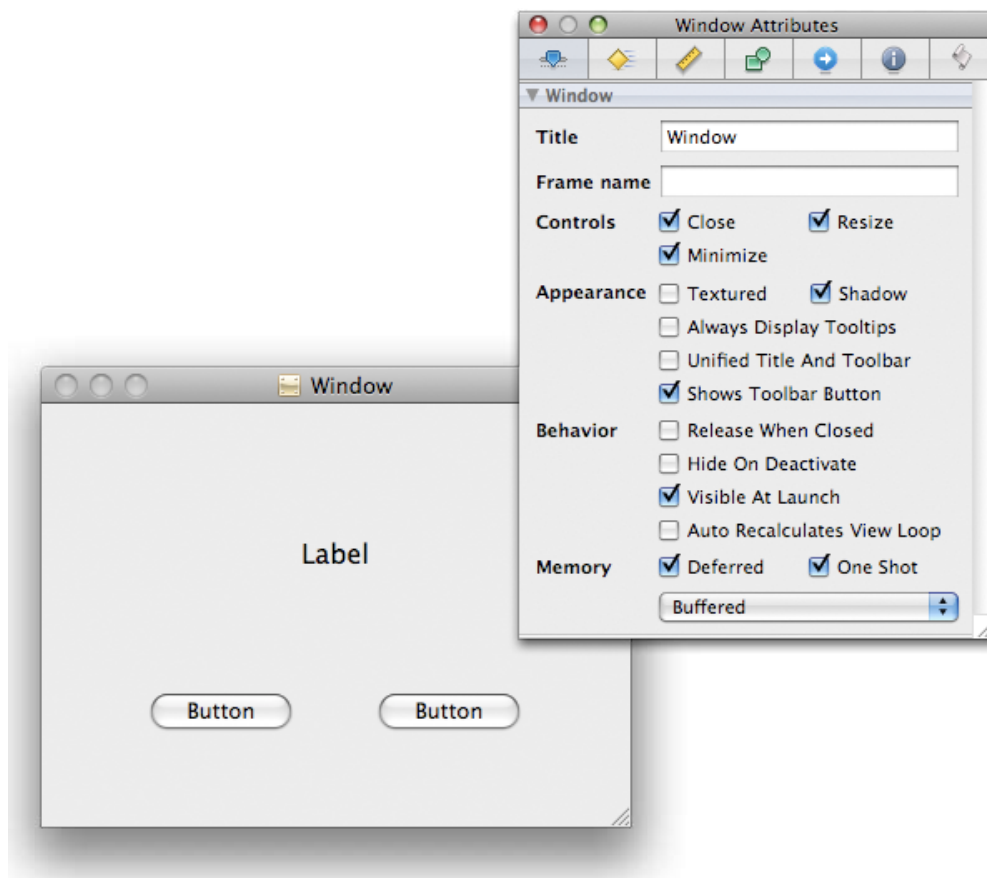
Window Attributes

▼ Window

Title Window

Frame name

Controls ☑ Close ☑ Resize
☑ Minimize

Appearance ☐ Textured ☑ Shadow
☐ Always Display Tooltips
☐ Unified Title And Toolbar
☑ Shows Toolbar Button

Behavior ☐ Release When Closed
☐ Hide On Deactivate
☑ Visible At Launch
☐ Auto Recalculates View Loop

Memory ☑ Deferred ☑ One Shot
Buffered

Window

Label

Button Button